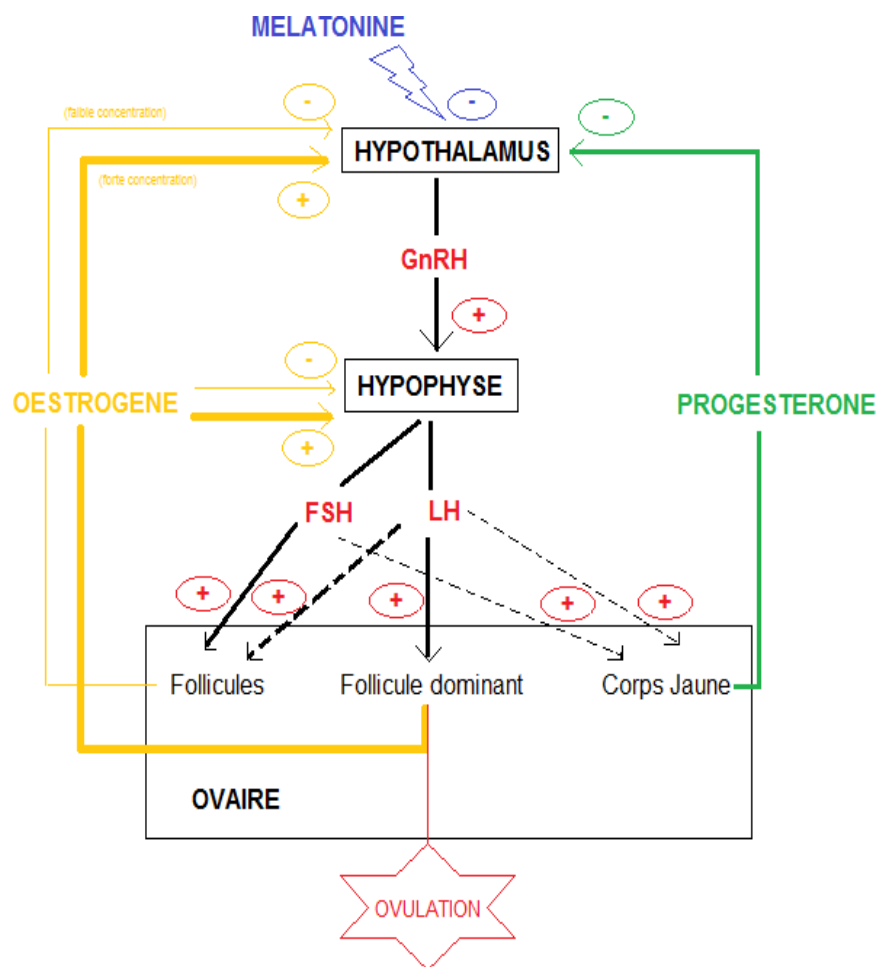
MELATONINE

(faible concentration)

-

-

-

HYPOTHALAMUS

(forte concentration)

+

GnRH

+

-

HYPOPHYSE

OESTROGENE

PROGESTERONE

+

FSH

LH

+

+

+

+

+

Follicules

Follicule dominant

Corps Jaune

OVAIRE

OVULATION